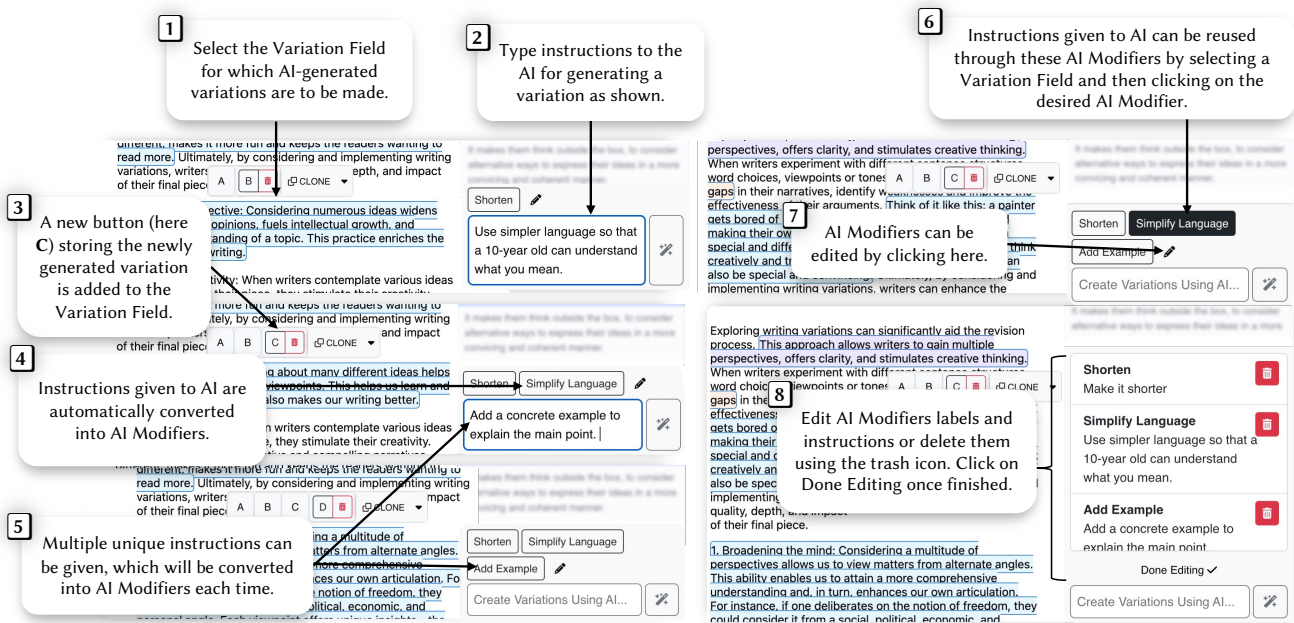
1
Select the Variation Field for which AI-generated variations are to be made.

2
Type instructions to the AI for generating a variation as shown.

6
Instructions given to AI can be reused through these AI Modifiers by selecting a Variation Field and then clicking on the desired AI Modifier.

different, makes it more fun and keeps the readers wanting to read more. Ultimately, by considering and implementing writing variations, writers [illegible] depth, and impact of their final piec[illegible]

A B C CLONE

It makes them think outside the box, to consider alternative ways to express their ideas in a more convincing and coherent manner.

Shorten

Use simpler language so that a 10-year old can understand what you mean.

3
A new button (here C) storing the newly generated variation is added to the Variation Field.

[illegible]ective: Considering numerous ideas widens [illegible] opinions, fuels intellectual growth, and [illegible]anding of a topic. This practice enriches the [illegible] writing.

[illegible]y: When writers contemplate various ideas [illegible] and keeps the readers wanting to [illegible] considering and implementing writing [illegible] and impact of their final piec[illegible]

A B C CLONE

4
Instructions given to AI are automatically converted into AI Modifiers.

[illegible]g about many different ideas helps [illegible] viewpoints. This helps us learn and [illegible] also makes our writing better.

Shorten Simplify Language

Add a concrete example to explain the main point.

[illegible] writers contemplate various ideas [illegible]e, they stimulate their creativity.

different, makes it more fun and keeps the readers wanting to read more. Ultimately, by considering and implementing writing variations, writers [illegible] impact of their final piec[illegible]

A B C D CLONE

5
Multiple unique instructions can be given, which will be converted into AI Modifiers each time.

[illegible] a multitude of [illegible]ters from alternate angles. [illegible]ore comprehensive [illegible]ces our own articulation. Fo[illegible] notion of freedom, they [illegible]olitical, economic, and

Shorten Simplify Language
Add Example
Create Variations Using AI...

perspectives, offers clarity, and stimulates creative thinking. When writers experiment with different sentence structures, word choices, viewpoints or tones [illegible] gaps in their narratives, identify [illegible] effectiveness of their arguments. Think of it like this: a painter gets bored of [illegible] making their ow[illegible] special and diffe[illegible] creatively and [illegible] also be special a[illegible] implementing writing variations, writers can enhance the

A B C CLONE

7
AI Modifiers can be edited by clicking here.

It makes them think outside the box, to consider alternative ways to express their ideas in a more convicing and coherent manner.

Shorten Simplify Language
Add Example
Create Variations Using AI...

Exploring writing variations can significantly aid the revision process. This approach allows writers to gain multiple perspectives, offers clarity, and stimulates creative thinking. When writers experiment with different sentence structures, word choices, viewpoints or tones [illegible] gaps in the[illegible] effectiveness gets bored o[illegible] making their special and d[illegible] creatively an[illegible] also be spec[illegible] implementing quality, depth, and impact of their final piece.

A B C CLONE

8
Edit AI Modifiers labels and instructions or delete them using the trash icon. Click on Done Editing once finished.

1. Broadening the mind: Considering a multitude of perspectives allows us to view matters from alternate angles. This ability enables us to attain a more comprehensive understanding and, in turn, enhances our own articulation. For instance, if one deliberates on the notion of freedom, they could consider it from a social, political, economic, and

It makes them think outside the box, to consider alternative ways to express their ideas in a more convicing and coherent manner.

Shorten
Make it shorter

Simplify Language
Use simpler language so that a 10-year old can understand what you mean.

Add Example
Add a concrete example to explain the main point.

Done Editing

Create Variations Using AI...